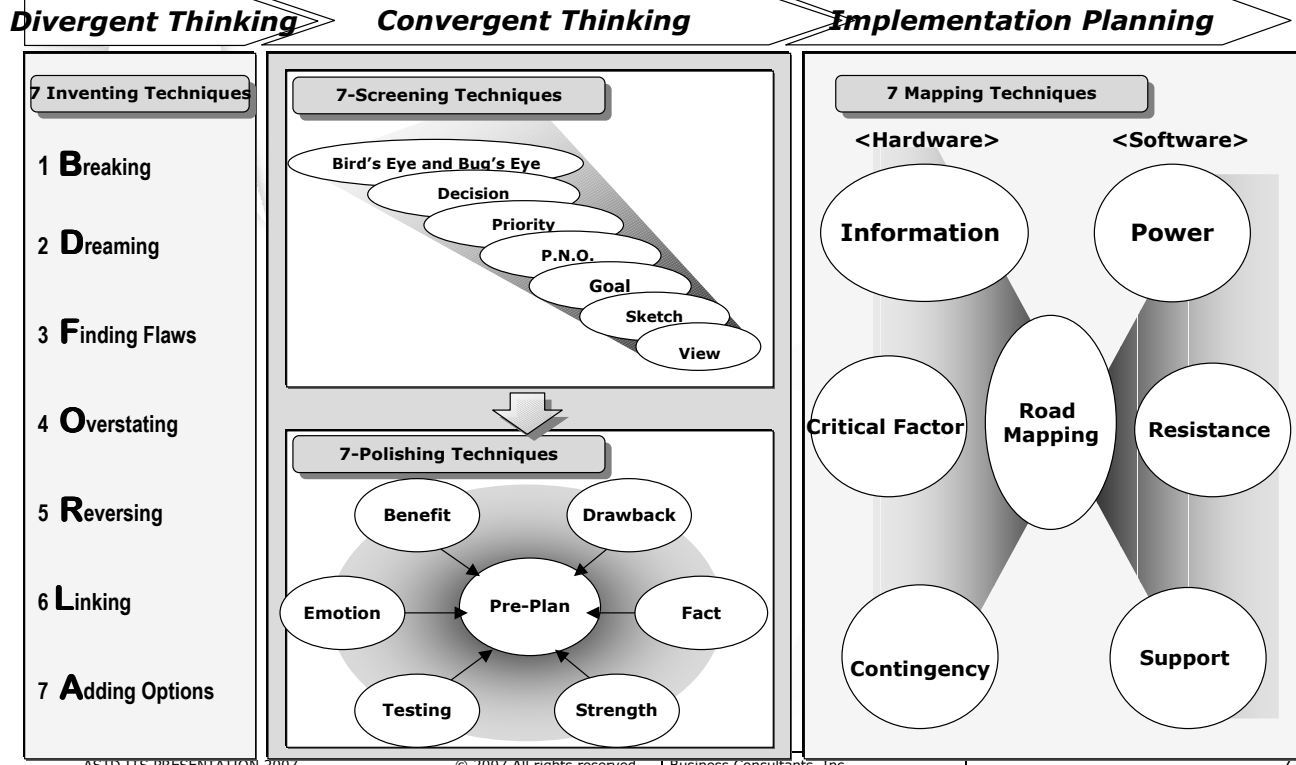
Divergent Thinking

Convergent Thinking

Implementation Planning

7 Inventing Techniques

1 Breaking

2 Dreaming

3 Finding Flaws

4 Overstating

5 Reversing

6 Linking

7 Adding Options

7-Screening Techniques

Bird's Eye and Bug's Eye

Decision

Priority

P.N.O.

Goal

Sketch

View

7-Polishing Techniques

Benefit

Drawback

Emotion

Pre-Plan

Fact

Testing

Strength

7 Mapping Techniques

<Hardware>

<Software>

Information

Power

Critical Factor

Road Mapping

Resistance

Contingency

Support

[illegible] PRESENTATION 2007

© 2007 All rights reserved

Business Consultants, Inc.